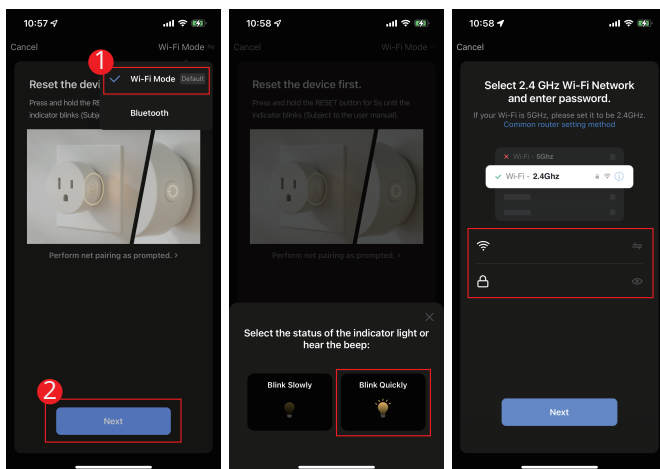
10:57

Cancel

Wi-Fi Mode

Reset the devi

Press and hold the RESE indicator blinks (Subjec

1

Wi-Fi Mode Default

Bluetooth

Perform net pairing as prompted. >

2

Next

10:58

Cancel

Wi-Fi Mode

Reset the device first.

Press and hold the RESET button for 5s until the indicator blinks (Subject to the user manual).

Perform net pairing as prompted. >

Select the status of the indicator light or hear the beep:

Blink Slowly

Blink Quickly

10:58

Cancel

Select 2.4 GHz Wi-Fi Network and enter password.

If your Wi-Fi is 5GHz, please set it to be 2.4GHz. Common router setting method

Wi-Fi - 5Ghz

Wi-Fi - 2.4Ghz

Next